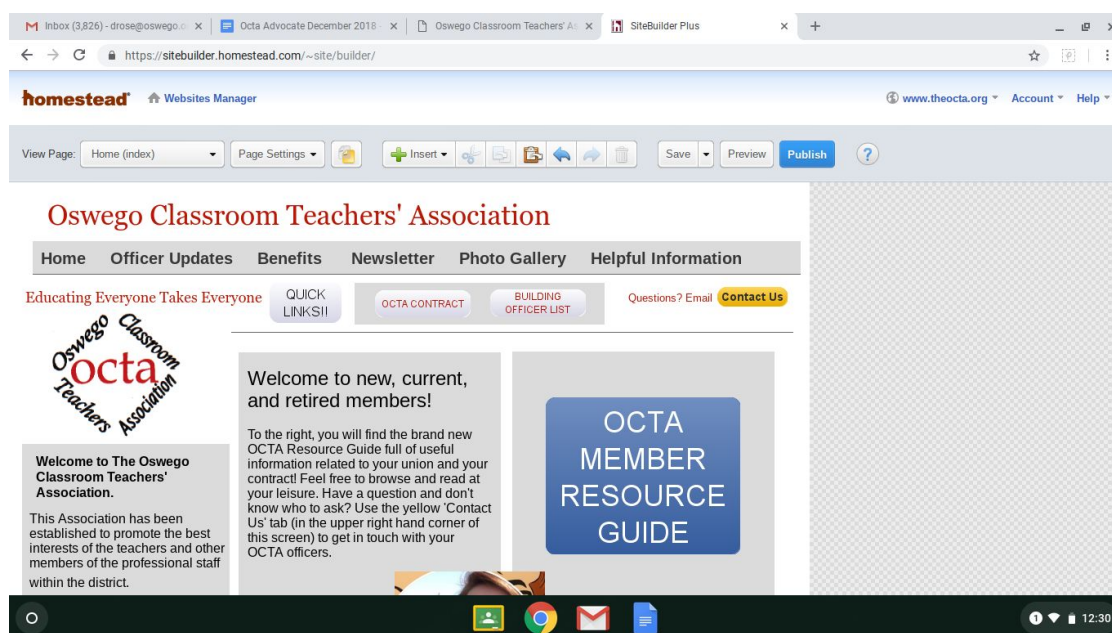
Inbox (3,826) - drose@oswego.o × | Octa Advocate December 2018 × | Oswego Classroom Teachers' A × | SiteBuilder Plus × | +

https://sitebuilder.homestead.com/~site/builder/

homestead | Websites Manager | www.theocta.org | Account | Help

View Page: Home (index) | Page Settings | Insert | Save | Preview | Publish | ?

Oswego Classroom Teachers' Association

Home | Officer Updates | Benefits | Newsletter | Photo Gallery | Helpful Information

Educating Everyone Takes Everyone | QUICK LINKS!! | OCTA CONTRACT | BUILDING OFFICER LIST | Questions? Email Contact Us

Oswego Classroom octa Teachers' Association

Welcome to The Oswego Classroom Teachers' Association.

This Association has been established to promote the best interests of the teachers and other members of the professional staff within the district.

Welcome to new, current, and retired members!

To the right, you will find the brand new OCTA Resource Guide full of useful information related to your union and your contract! Feel free to browse and read at your leisure. Have a question and don't know who to ask? Use the yellow 'Contact Us' tab (in the upper right hand corner of this screen) to get in touch with your OCTA officers.

OCTA MEMBER RESOURCE GUIDE

12:30